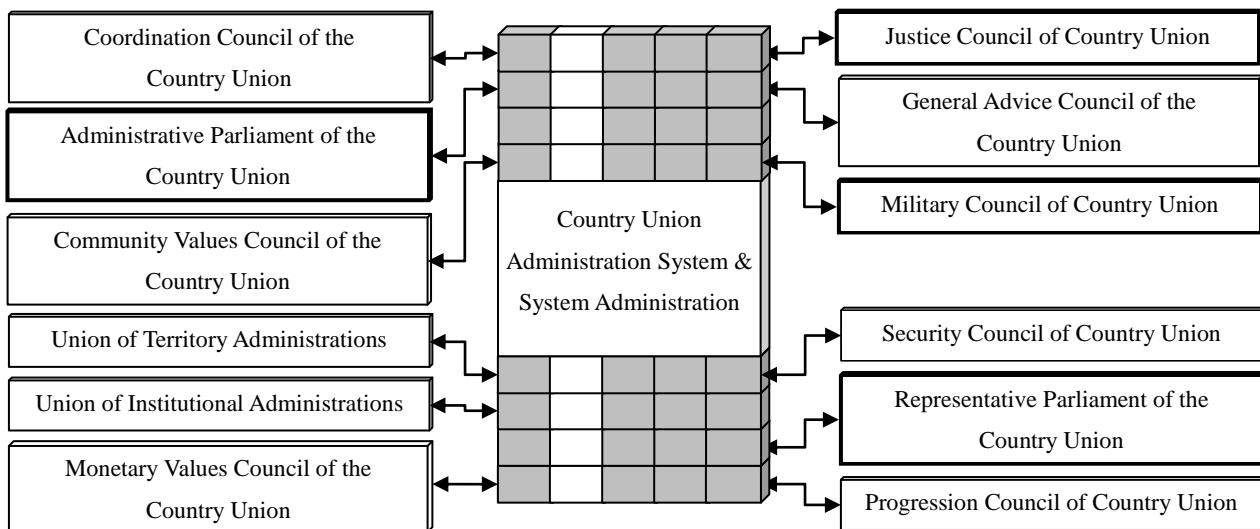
Coordination Council of the Country Union

Administrative Parliament of the Country Union

Community Values Council of the Country Union

Union of Territory Administrations

Union of Institutional Administrations

Monetary Values Council of the Country Union

Country Union Administration System & System Administration

Justice Council of Country Union

General Advice Council of the Country Union

Military Council of Country Union

Security Council of Country Union

Representative Parliament of the Country Union

Progression Council of Country Union